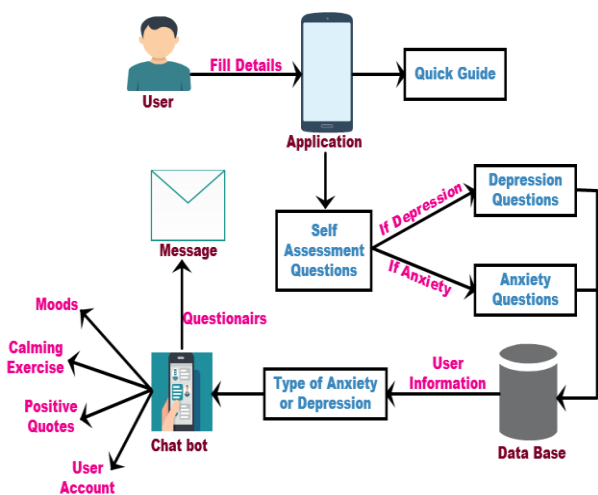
User

Fill Details

Application

Quick Guide

Message

Self Assessment Questions

If Depression

If Anxiety

Depression Questions

Anxiety Questions

Questionairs

Moods

Calming Exercise

Positive Quotes

User Account

Chat bot

Type of Anxiety or Depression

User Information

Data Base